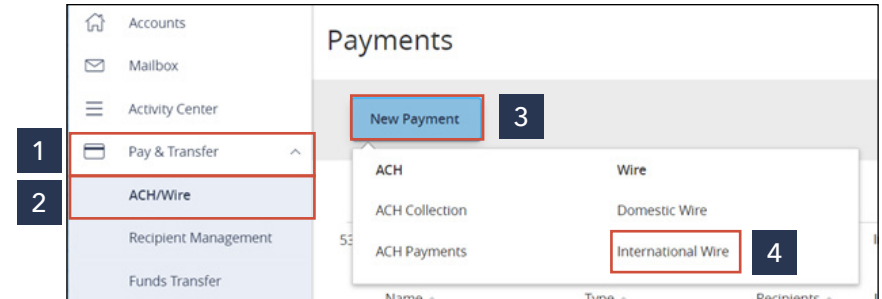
Accounts
Mailbox
Activity Center
1
Pay & Transfer
2
ACH/Wire
Recipient Management
Funds Transfer

Payments
New Payment
3
ACH
Wire
ACH Collection
Domestic Wire
ACH Payments
International Wire
4
53
Name
Type
Recipients